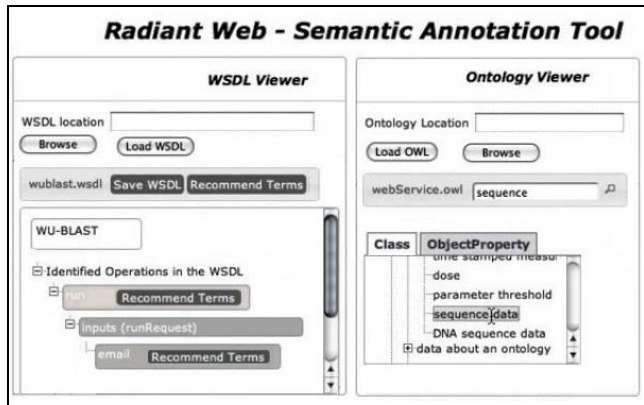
Radiant Web - Semantic Annotation Tool

WSDL Viewer

WSDL location
Browse
Load WSDL

wublast.wsdl
Save WSDL
Recommend Terms

WU-BLAST

Identified Operations in the WSDL
run
Recommend Terms
inputs (runRequest)
email
Recommend Terms

Ontology Viewer

Ontology Location
Load OWL
Browse

webService.owl
sequence

Class
ObjectProperty
time stamped measur
dose
parameter threshold
sequence data
DNA sequence data
data about an ontology